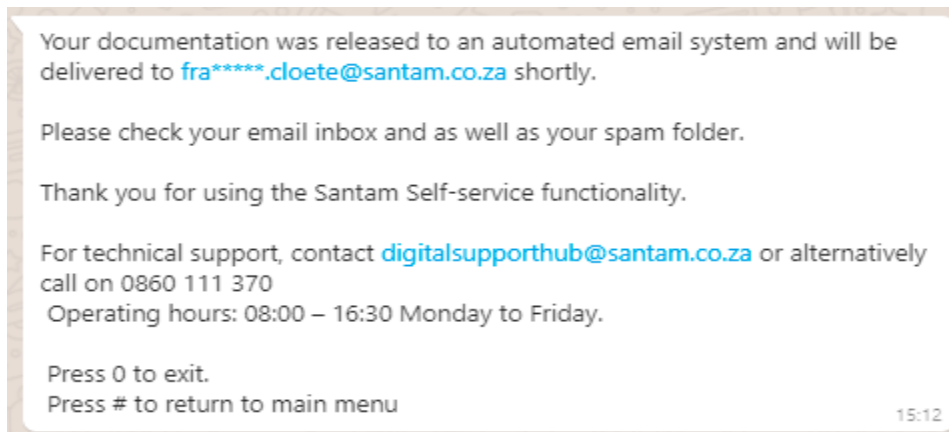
Your documentation was released to an automated email system and will be delivered to fra*****.cloete@santam.co.za shortly.

Please check your email inbox and as well as your spam folder.

Thank you for using the Santam Self-service functionality.

For technical support, contact digitalsupporthub@santam.co.za or alternatively call on 0860 111 370
Operating hours: 08:00 – 16:30 Monday to Friday.

Press 0 to exit.
Press # to return to main menu

15:12